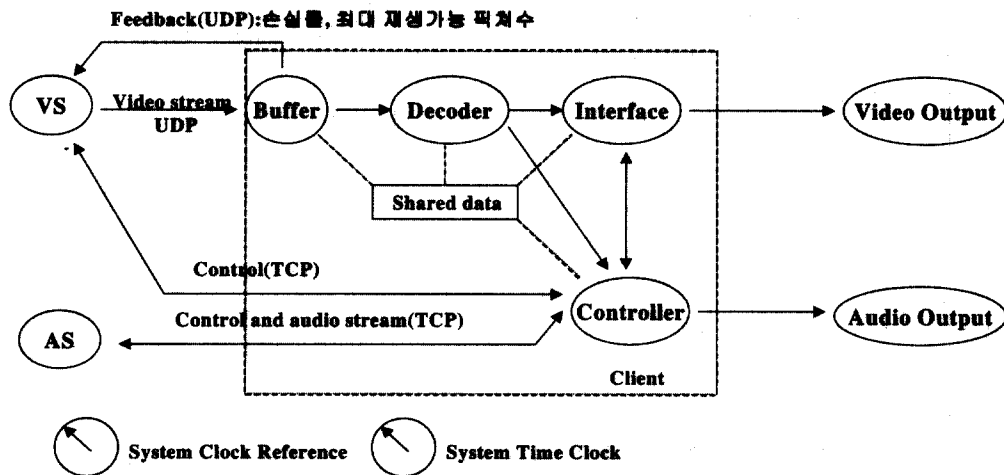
Feedback(UDP):손실률, 최대 재생가능 픽쳐수

VS

Video stream
UDP

Buffer

Decoder

Interface

Video Output

Shared data

Control(TCP)

Controller

Audio Output

AS

Control and audio stream(TCP)

Client

System Clock Reference

System Time Clock